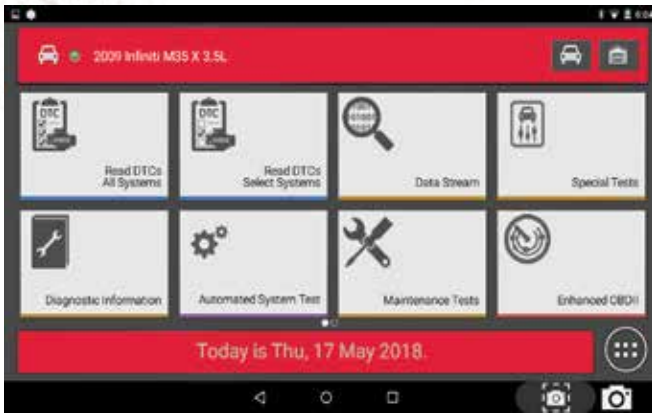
2009 Infiniti M35 X 3.5L

DTC
Read DTCs
All Systems

DTC
Read DTCs
Select Systems

Data Stream

Special Tests

Diagnostic Information

Automated System Test

Maintenance Tests

Enhanced OBDII

Today is Thu, 17 May 2018.